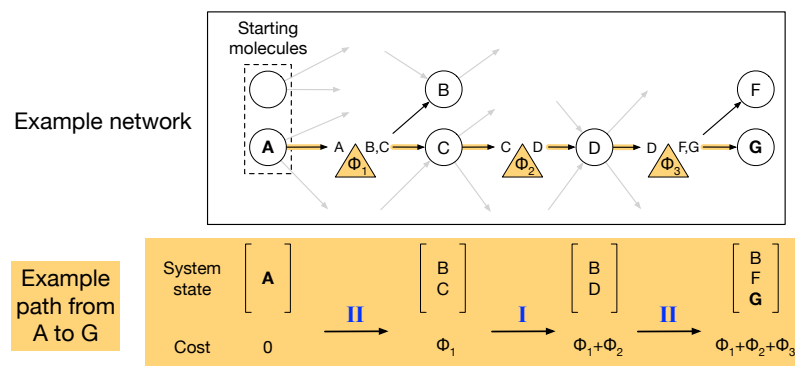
Example network

Starting molecules

A

B

C

D

F

G

A

B,C

C

D

D

F,G

$\Phi_1$

$\Phi_2$

$\Phi_3$

Example path from A to G

System state

$\begin{bmatrix} \mathbf{A} \end{bmatrix}$

$\begin{bmatrix} B \\ C \end{bmatrix}$

$\begin{bmatrix} B \\ D \end{bmatrix}$

$\begin{bmatrix} B \\ F \\ \mathbf{G} \end{bmatrix}$

II

I

II

Cost

0

$\Phi_1$

$\Phi_1+\Phi_2$

$\Phi_1+\Phi_2+\Phi_3$